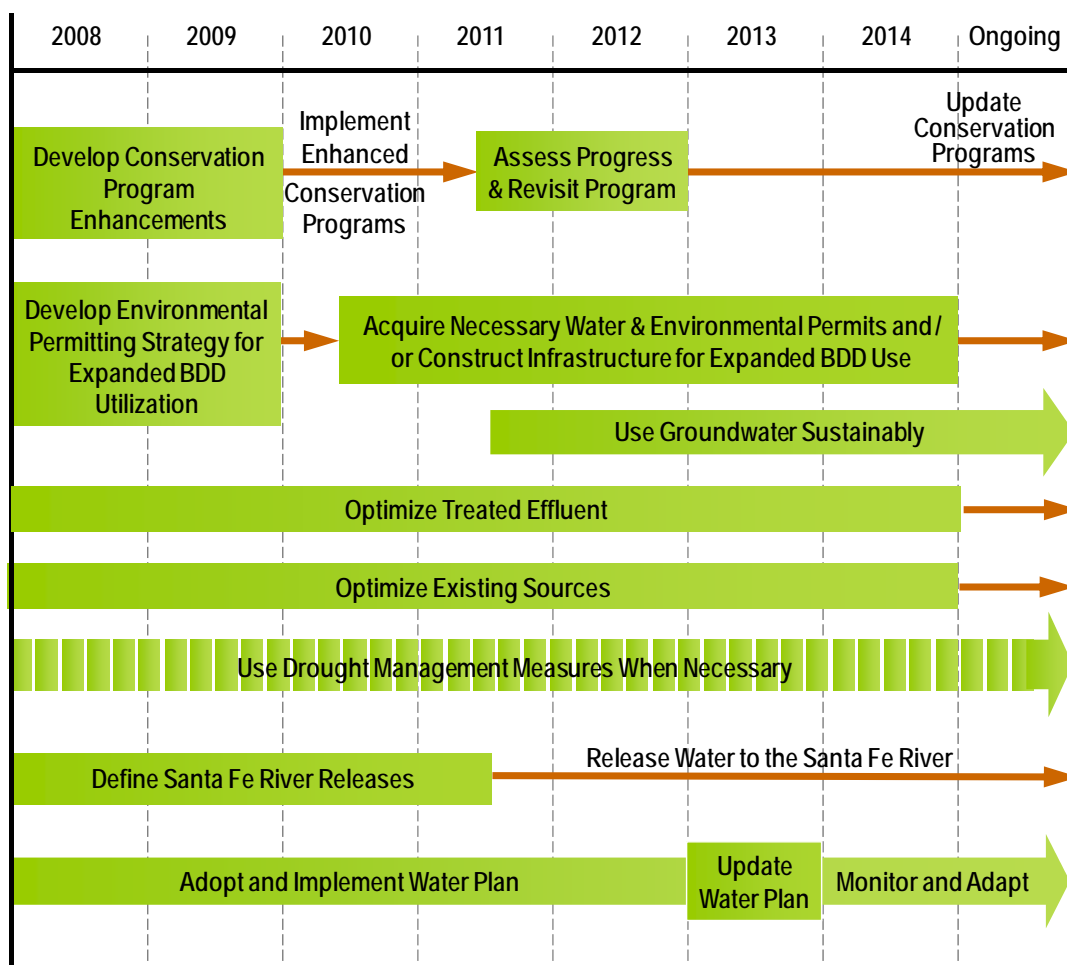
| 2008 | 2009 | 2010 | 2011 | 2012 | 2013 | 2014 | Ongoing |
|---|---|---|---|---|---|---|---|

Develop Conservation Program Enhancements

Implement Enhanced Conservation Programs

Assess Progress & Revisit Program

Update Conservation Programs

Develop Environmental Permitting Strategy for Expanded BDD Utilization

Acquire Necessary Water & Environmental Permits and / or Construct Infrastructure for Expanded BDD Use

Use Groundwater Sustainably

Optimize Treated Effluent

Optimize Existing Sources

Use Drought Management Measures When Necessary

Define Santa Fe River Releases

Release Water to the Santa Fe River

Adopt and Implement Water Plan

Update Water Plan

Monitor and Adapt